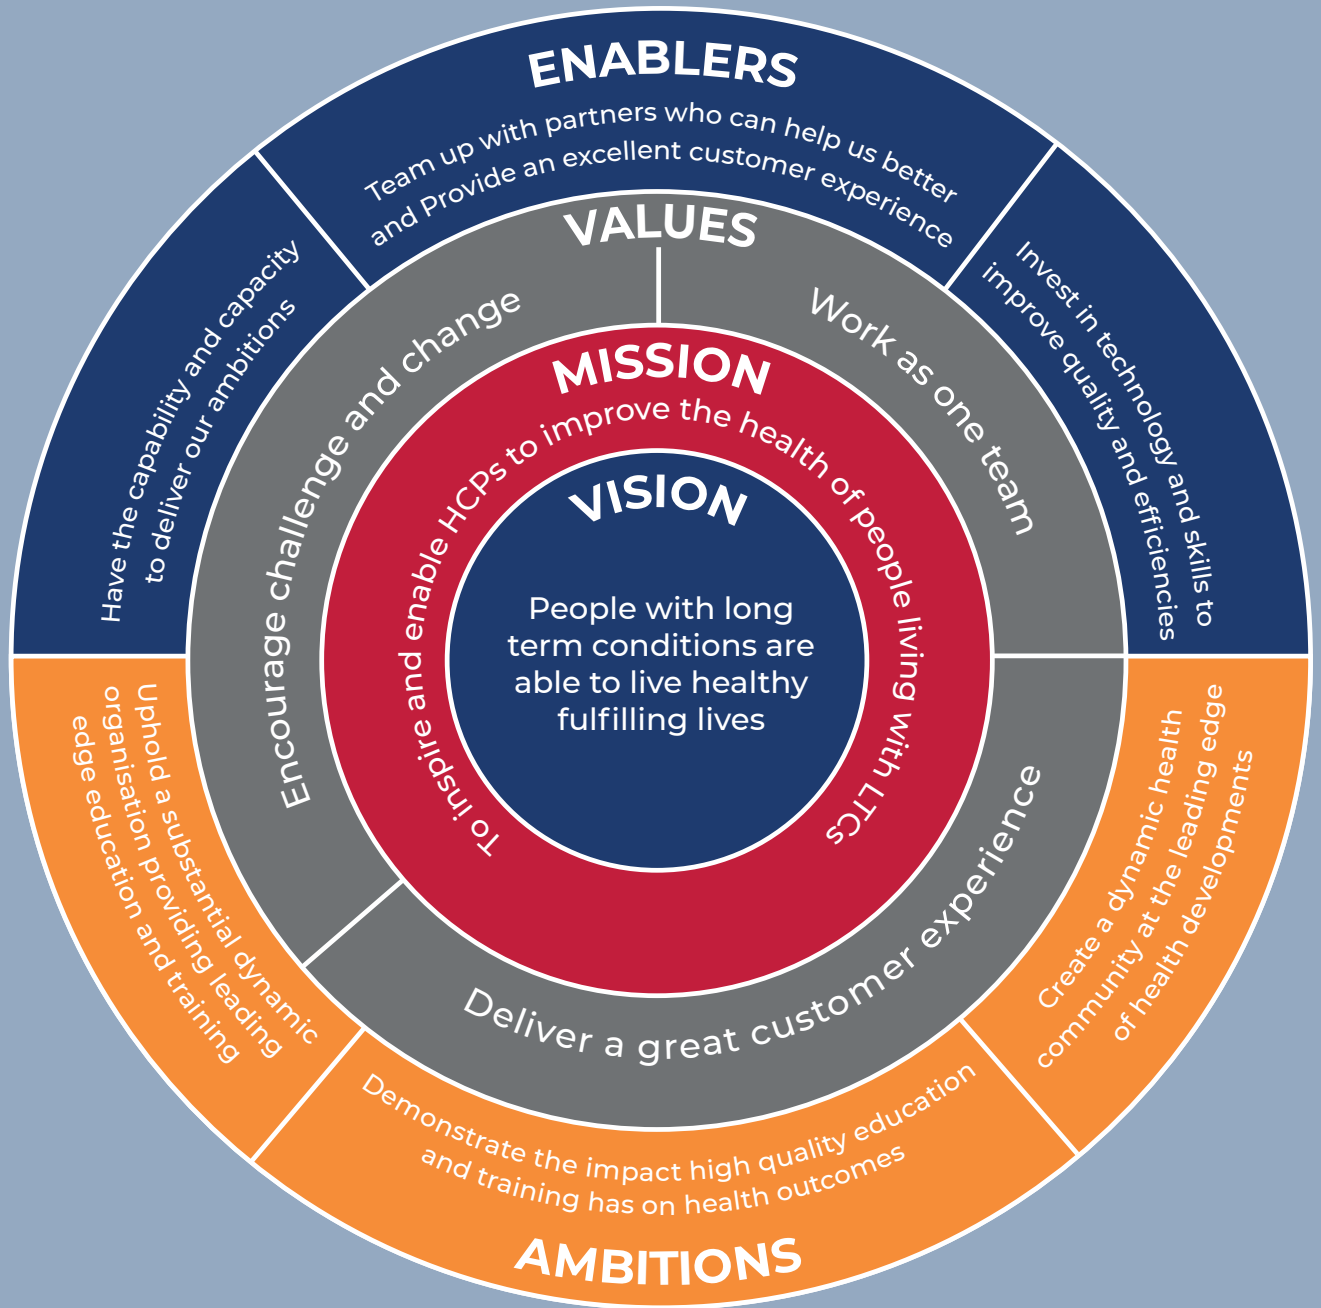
ENABLERS

Team up with partners who can help us better and Provide an excellent customer experience

Have the capability and capacity to deliver our ambitions

Invest in technology and skills to improve quality and efficiencies

VALUES

Encourage challenge and change

Work as one team

Deliver a great customer experience

MISSION

To inspire and enable HCPs to improve the health of people living with LTCs

VISION

People with long term conditions are able to live healthy fulfilling lives

Uphold a substantial dynamic organisation providing leading edge education and training

Create a dynamic health community at the leading edge of health developments

Demonstrate the impact high quality education and training has on health outcomes

AMBITIONS